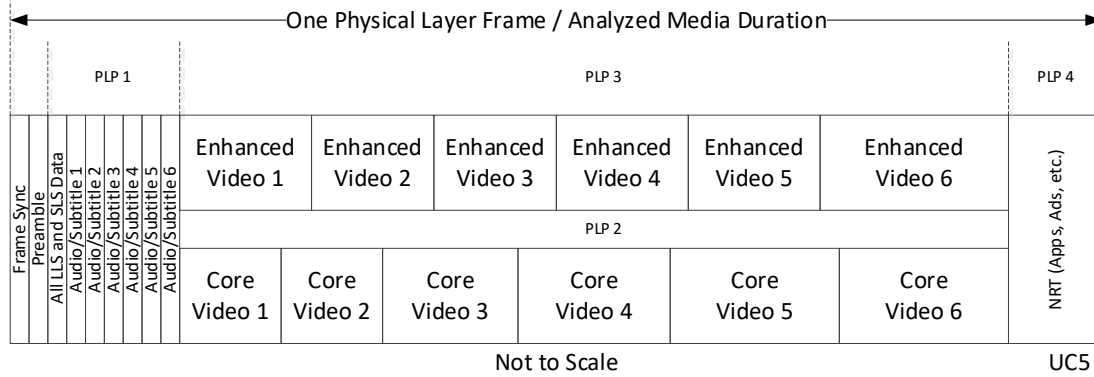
One Physical Layer Frame / Analyzed Media Duration

PLP 1

PLP 3

PLP 4

Frame Sync

Preamble

All LLS and SLS Data

Audio/Subtitle 1

Audio/Subtitle 2

Audio/Subtitle 3

Audio/Subtitle 4

Audio/Subtitle 5

Audio/Subtitle 6

Enhanced Video 1

Enhanced Video 2

Enhanced Video 3

Enhanced Video 4

Enhanced Video 5

Enhanced Video 6

PLP 2

Core Video 1

Core Video 2

Core Video 3

Core Video 4

Core Video 5

Core Video 6

NRT (Apps, Ads, etc.)

Not to Scale

UC5